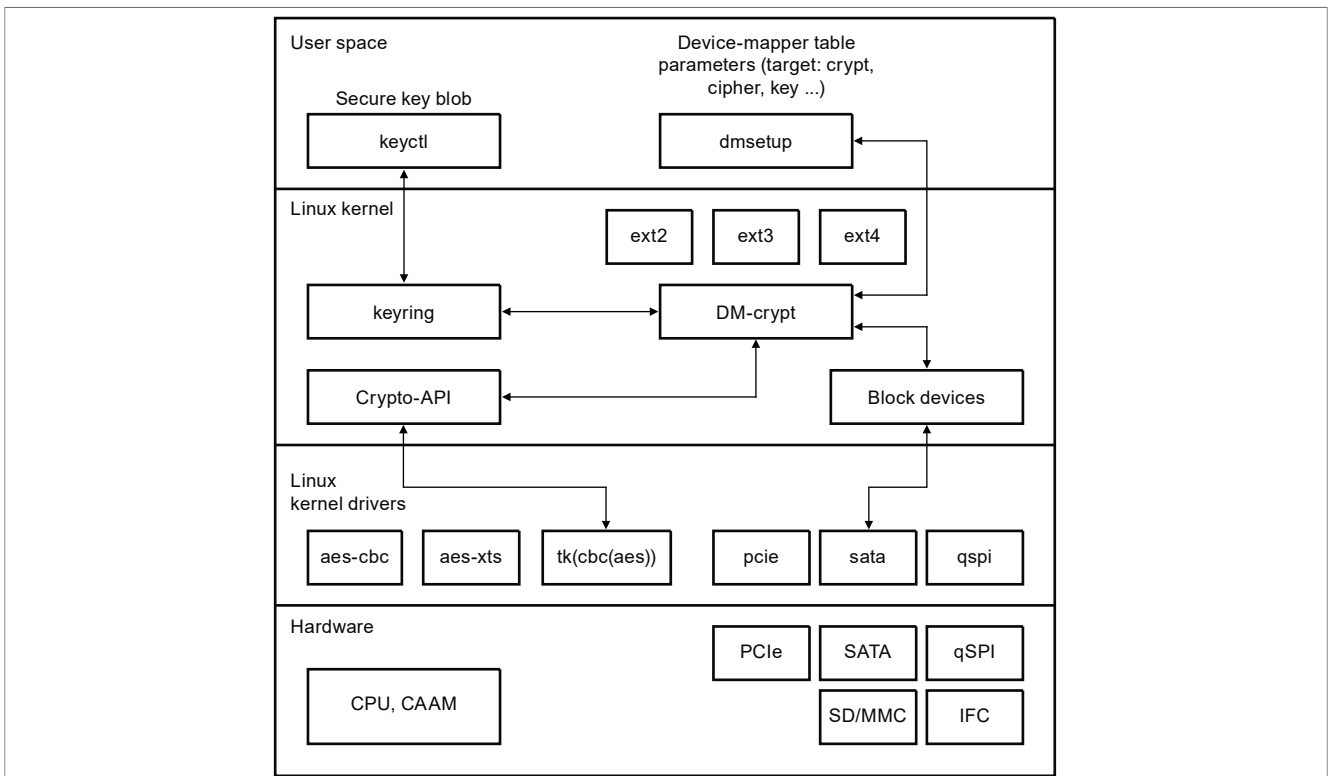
User space

Secure key blob

keyctl

Device-mapper table parameters (target: crypt, cipher, key ...)

dmsetup

Linux kernel

ext2

ext3

ext4

keyring

DM-crypt

Crypto-API

Block devices

Linux kernel drivers

aes-cbc

aes-xts

tk(cbc(aes))

pcie

sata

qspi

Hardware

PCIe

SATA

qSPI

CPU, CAAM

SD/MMC

IFC